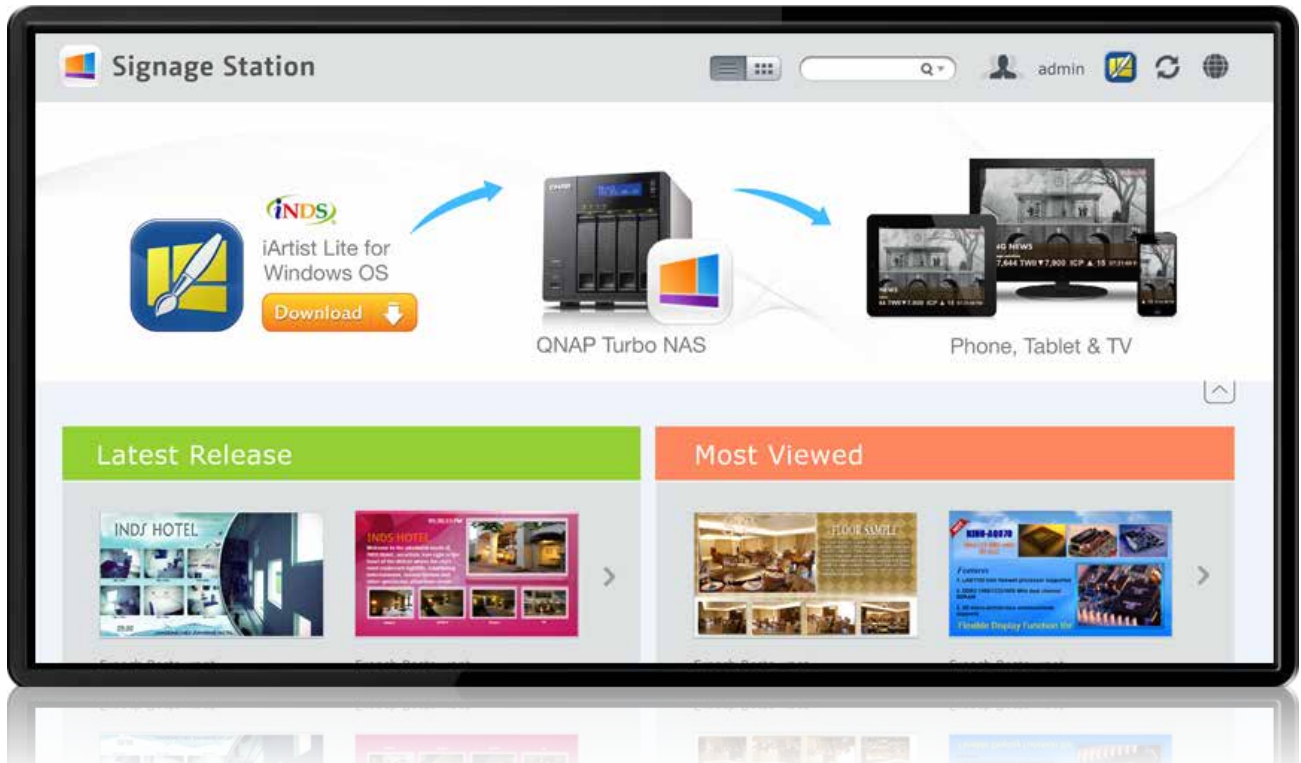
Signage Station

admin

iNDS

iArtist Lite for Windows OS

Download

QNAP

QNAP Turbo NAS

Phone, Tablet & TV

Latest Release

INDS HOTEL

INDS HOTEL

Most Viewed

FLOOR SAMPLE

Features

Flexible Display Function for

French Restaurant

French Restaurant

French Restaurant

French Restaurant